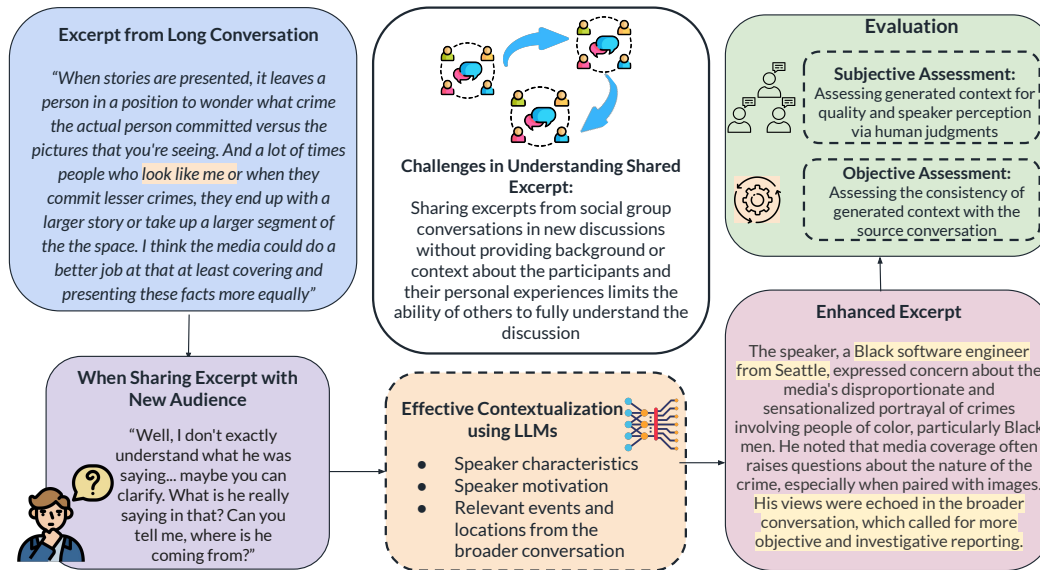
Excerpt from Long Conversation

"When stories are presented, it leaves a person in a position to wonder what crime the actual person committed versus the pictures that you're seeing. And a lot of times people who look like me or when they commit lesser crimes, they end up with a larger story or take up a larger segment of the the space. I think the media could do a better job at that at least covering and presenting these facts more equally"

Challenges in Understanding Shared Excerpt:
Sharing excerpts from social group conversations in new discussions without providing background or context about the participants and their personal experiences limits the ability of others to fully understand the discussion

Evaluation

Subjective Assessment:
Assessing generated context for quality and speaker perception via human judgments

Objective Assessment:
Assessing the consistency of generated context with the source conversation

When Sharing Excerpt with New Audience

"Well, I don't exactly understand what he was saying... maybe you can clarify. What is he really saying in that? Can you tell me, where is he coming from?"

Effective Contextualization using LLMs

● Speaker characteristics
● Speaker motivation
● Relevant events and locations from the broader conversation

Enhanced Excerpt

The speaker, a Black software engineer from Seattle, expressed concern about the media's disproportionate and sensationalized portrayal of crimes involving people of color, particularly Black men. He noted that media coverage often raises questions about the nature of the crime, especially when paired with images. His views were echoed in the broader conversation, which called for more objective and investigative reporting.